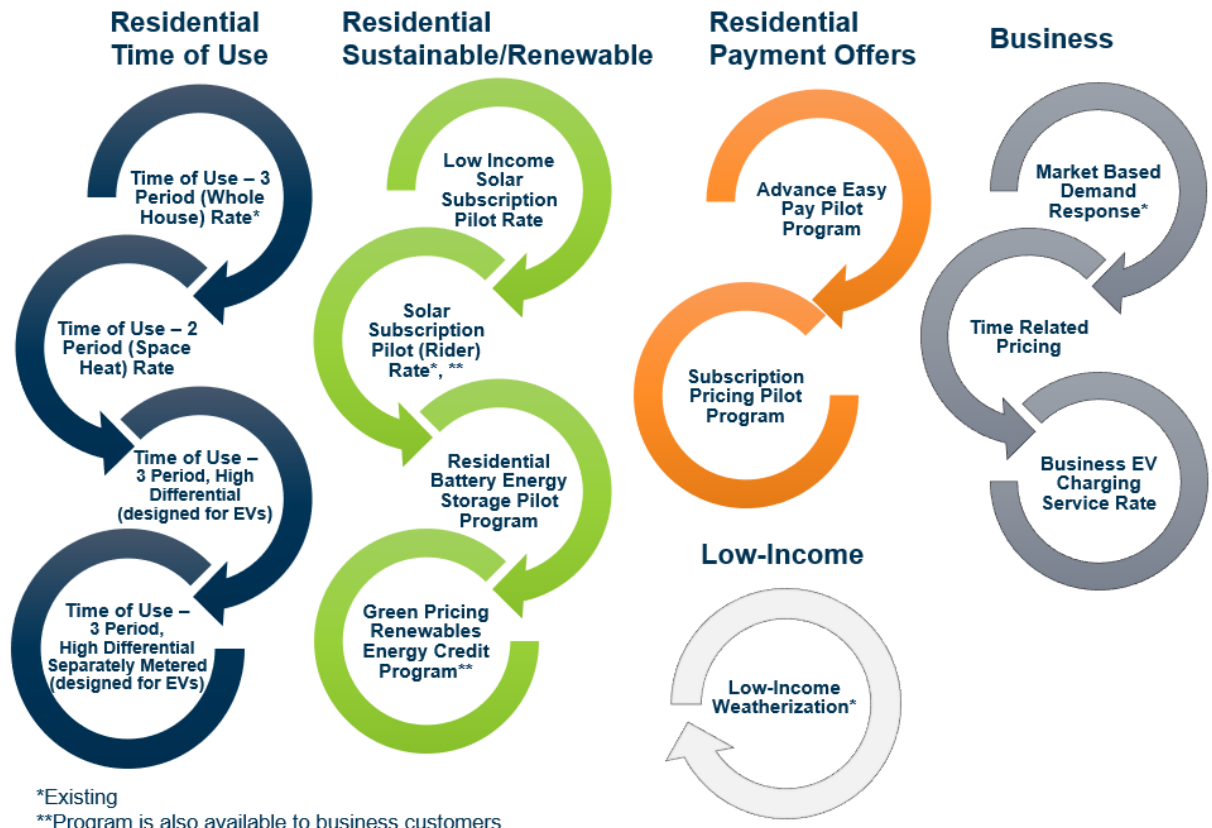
Residential Time of Use

Time of Use – 3 Period (Whole House) Rate*

Time of Use – 2 Period (Space Heat) Rate

Time of Use – 3 Period, High Differential (designed for EVs)

Time of Use – 3 Period, High Differential Separately Metered (designed for EVs)

Residential Sustainable/Renewable

Low Income Solar Subscription Pilot Rate

Solar Subscription Pilot (Rider) Rate*, **

Residential Battery Energy Storage Pilot Program

Green Pricing Renewables Energy Credit Program**

Residential Payment Offers

Advance Easy Pay Pilot Program

Subscription Pricing Pilot Program

Low-Income

Low-Income Weatherization*

Business

Market Based Demand Response*

Time Related Pricing

Business EV Charging Service Rate

*Existing
**Program is also available to business customers